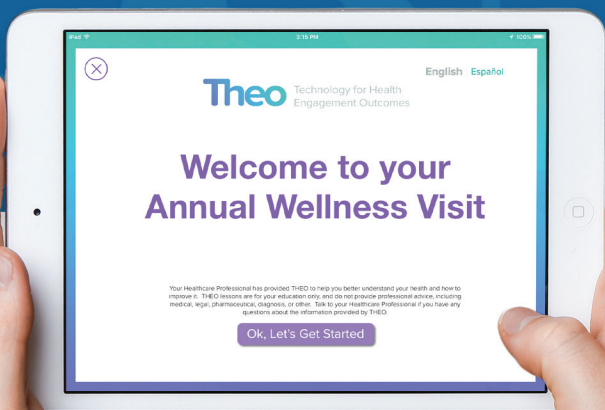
iPad
3:15 PM
100%

English Español

Theo Technology for Health Engagement Outcomes

Welcome to your Annual Wellness Visit

Your Healthcare Professional has provided THEO to help you better understand your health and how to improve it. THEO lessons are for your education only, and do not provide professional advice, including medical, legal, pharmaceutical, diagnosis, or other. Talk to your Healthcare Professional if you have any questions about the information provided by THEO.

Ok, Let's Get Started